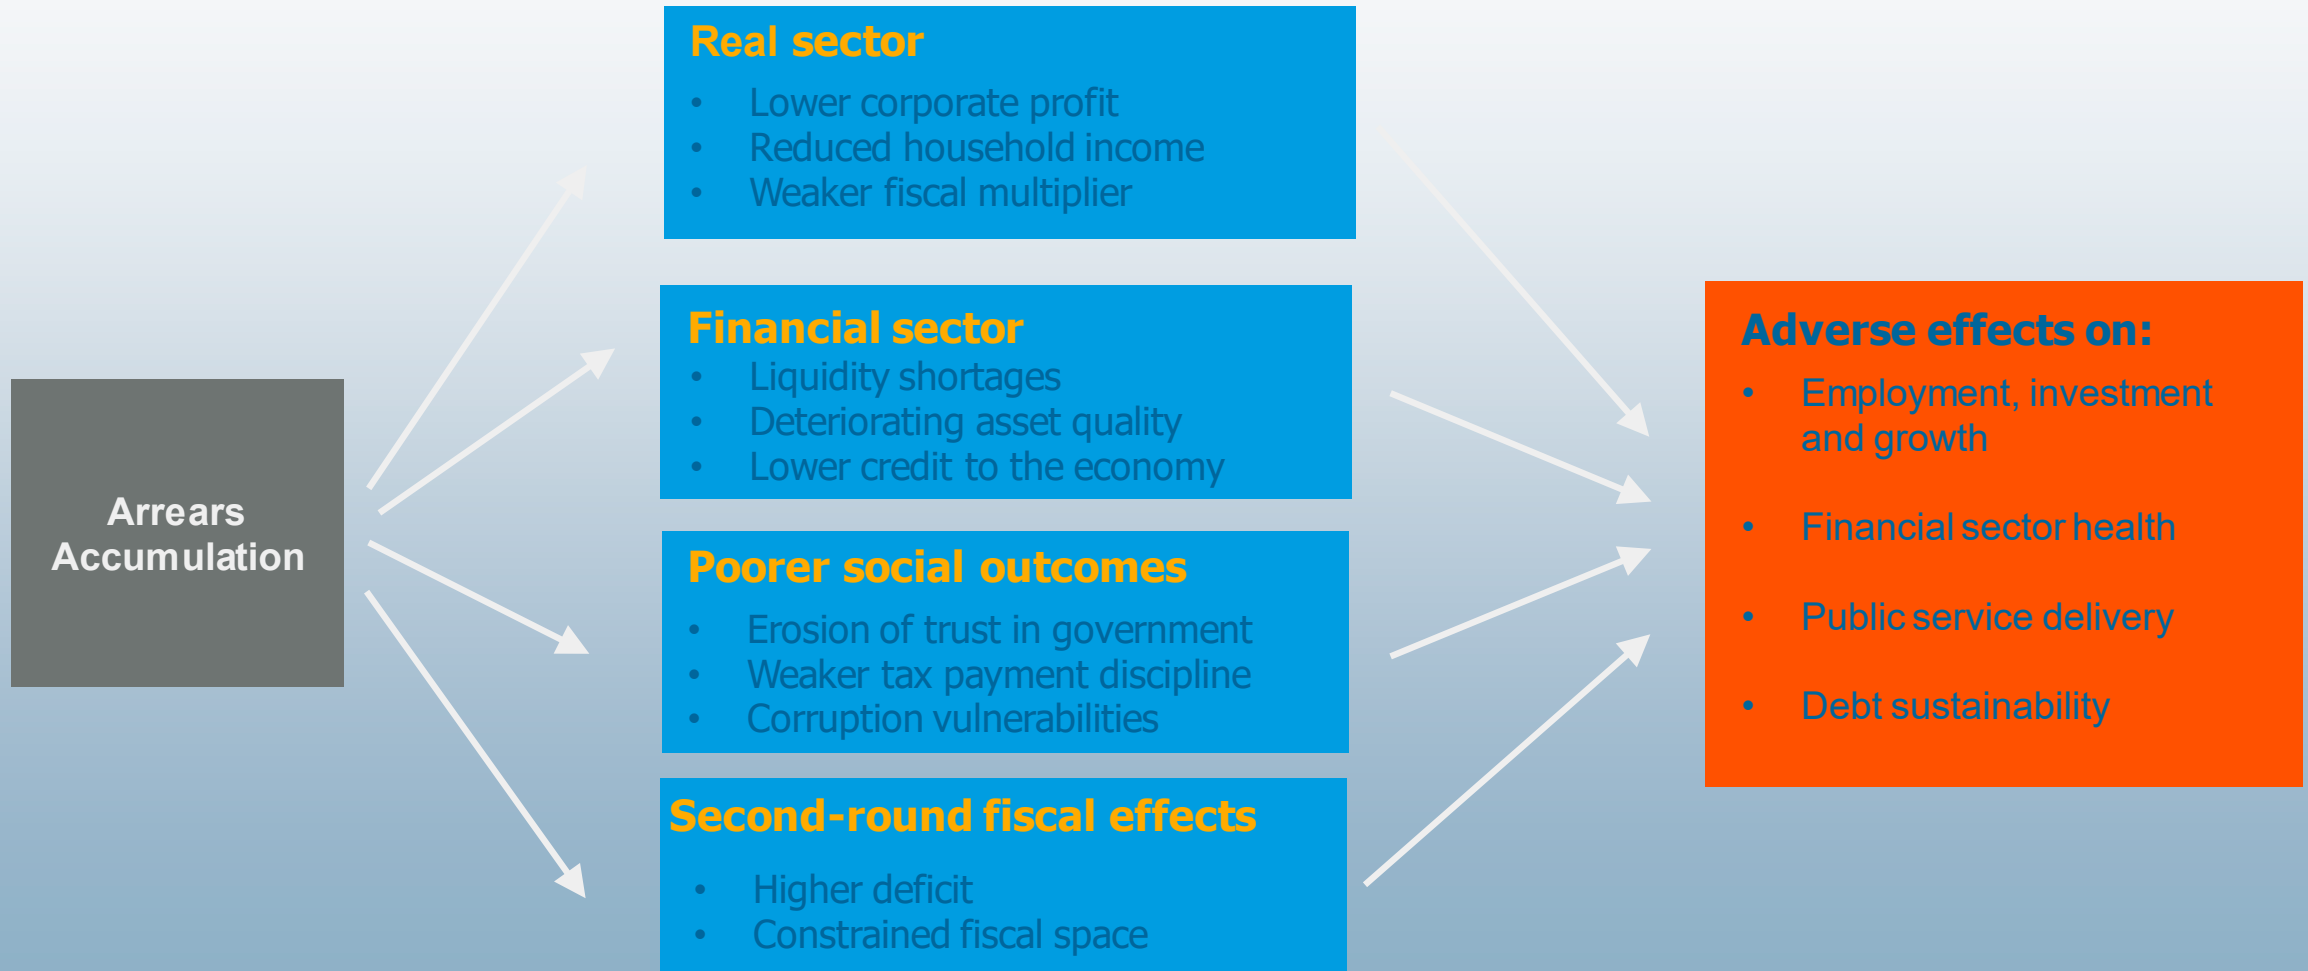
Arrears Accumulation

Real sector
- Lower corporate profit
- Reduced household income
- Weaker fiscal multiplier

Financial sector
- Liquidity shortages
- Deteriorating asset quality
- Lower credit to the economy

Poorer social outcomes
- Erosion of trust in government
- Weaker tax payment discipline
- Corruption vulnerabilities

Second-round fiscal effects
- Higher deficit
- Constrained fiscal space

Adverse effects on:
- Employment, investment and growth
- Financial sector health
- Public service delivery
- Debt sustainability